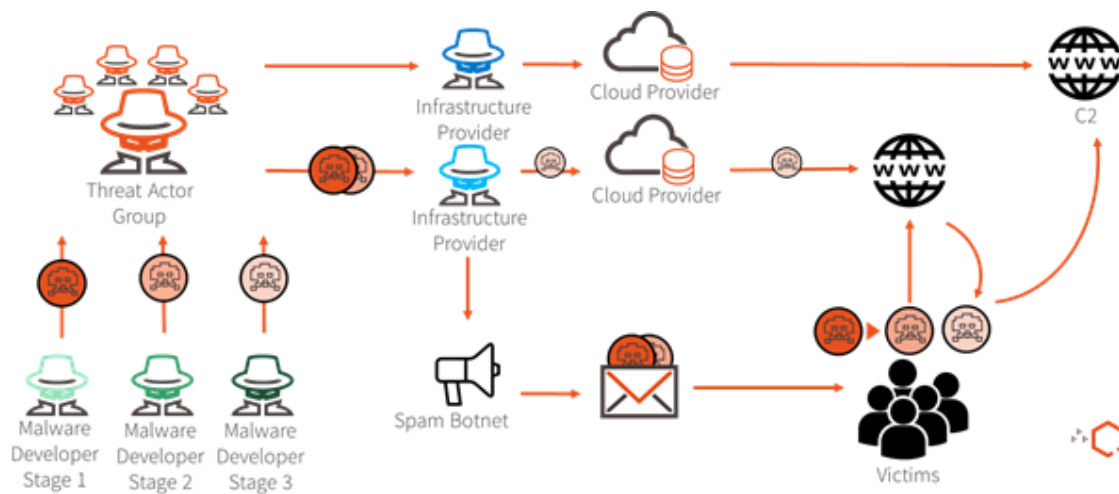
Threat Actor Group

Infrastructure Provider

Cloud Provider

C2

Infrastructure Provider

Cloud Provider

WWW

WWW

Malware Developer Stage 1

Malware Developer Stage 2

Malware Developer Stage 3

Spam Botnet

Victims